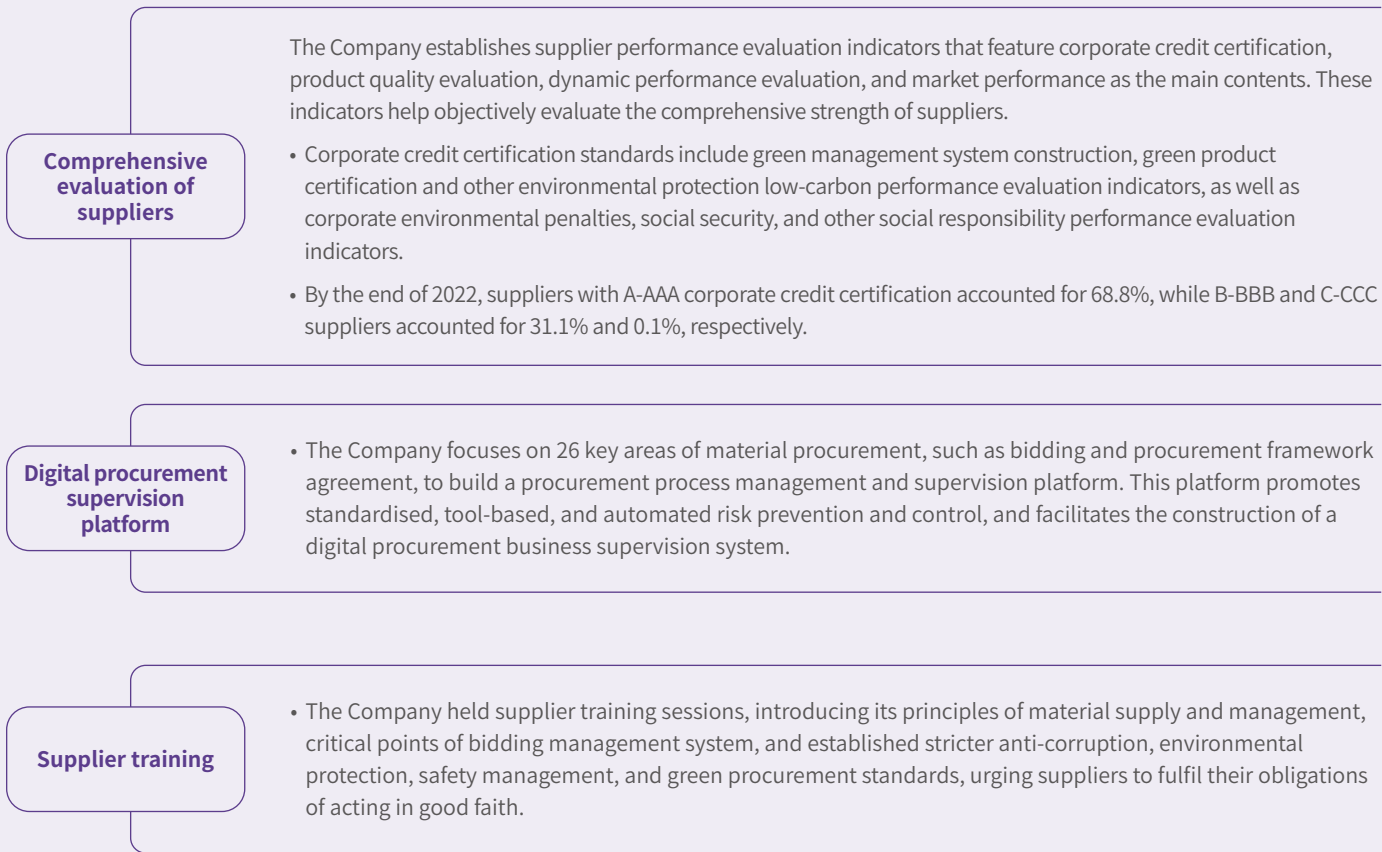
Comprehensive evaluation of suppliers

The Company establishes supplier performance evaluation indicators that feature corporate credit certification, product quality evaluation, dynamic performance evaluation, and market performance as the main contents. These indicators help objectively evaluate the comprehensive strength of suppliers.

• Corporate credit certification standards include green management system construction, green product certification and other environmental protection low-carbon performance evaluation indicators, as well as corporate environmental penalties, social security, and other social responsibility performance evaluation indicators.

• By the end of 2022, suppliers with A-AAA corporate credit certification accounted for 68.8%, while B-BBB and C-CCC suppliers accounted for 31.1% and 0.1%, respectively.

Digital procurement supervision platform

• The Company focuses on 26 key areas of material procurement, such as bidding and procurement framework agreement, to build a procurement process management and supervision platform. This platform promotes standardised, tool-based, and automated risk prevention and control, and facilitates the construction of a digital procurement business supervision system.

Supplier training

• The Company held supplier training sessions, introducing its principles of material supply and management, critical points of bidding management system, and established stricter anti-corruption, environmental protection, safety management, and green procurement standards, urging suppliers to fulfil their obligations of acting in good faith.